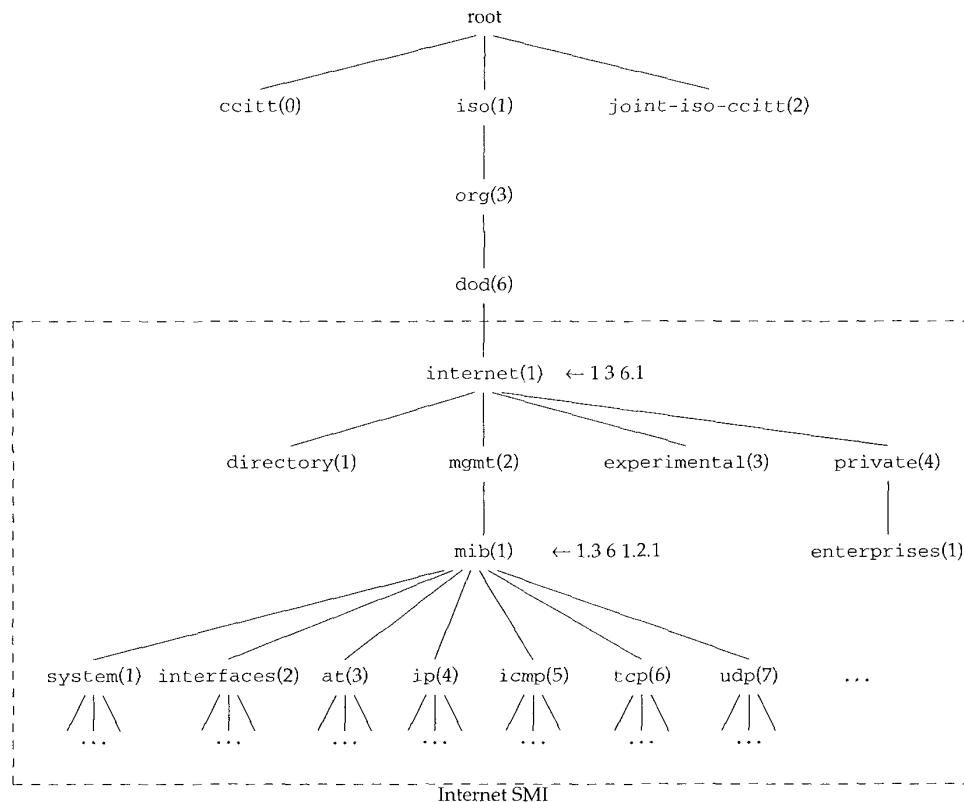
root

ccitt(0)

iso(1)

joint-iso-ccitt(2)

org(3)

dod(6)

internet(1) ← 1 3 6.1

directory(1)

mgmt(2)

experimental(3)

private(4)

mib(1) ← 1.3 6 1.2.1

enterprises(1)

system(1)

interfaces(2)

at(3)

ip(4)

icmp(5)

tcp(6)

udp(7)

...

...

...

...

...

...

...

...

Internet SMI